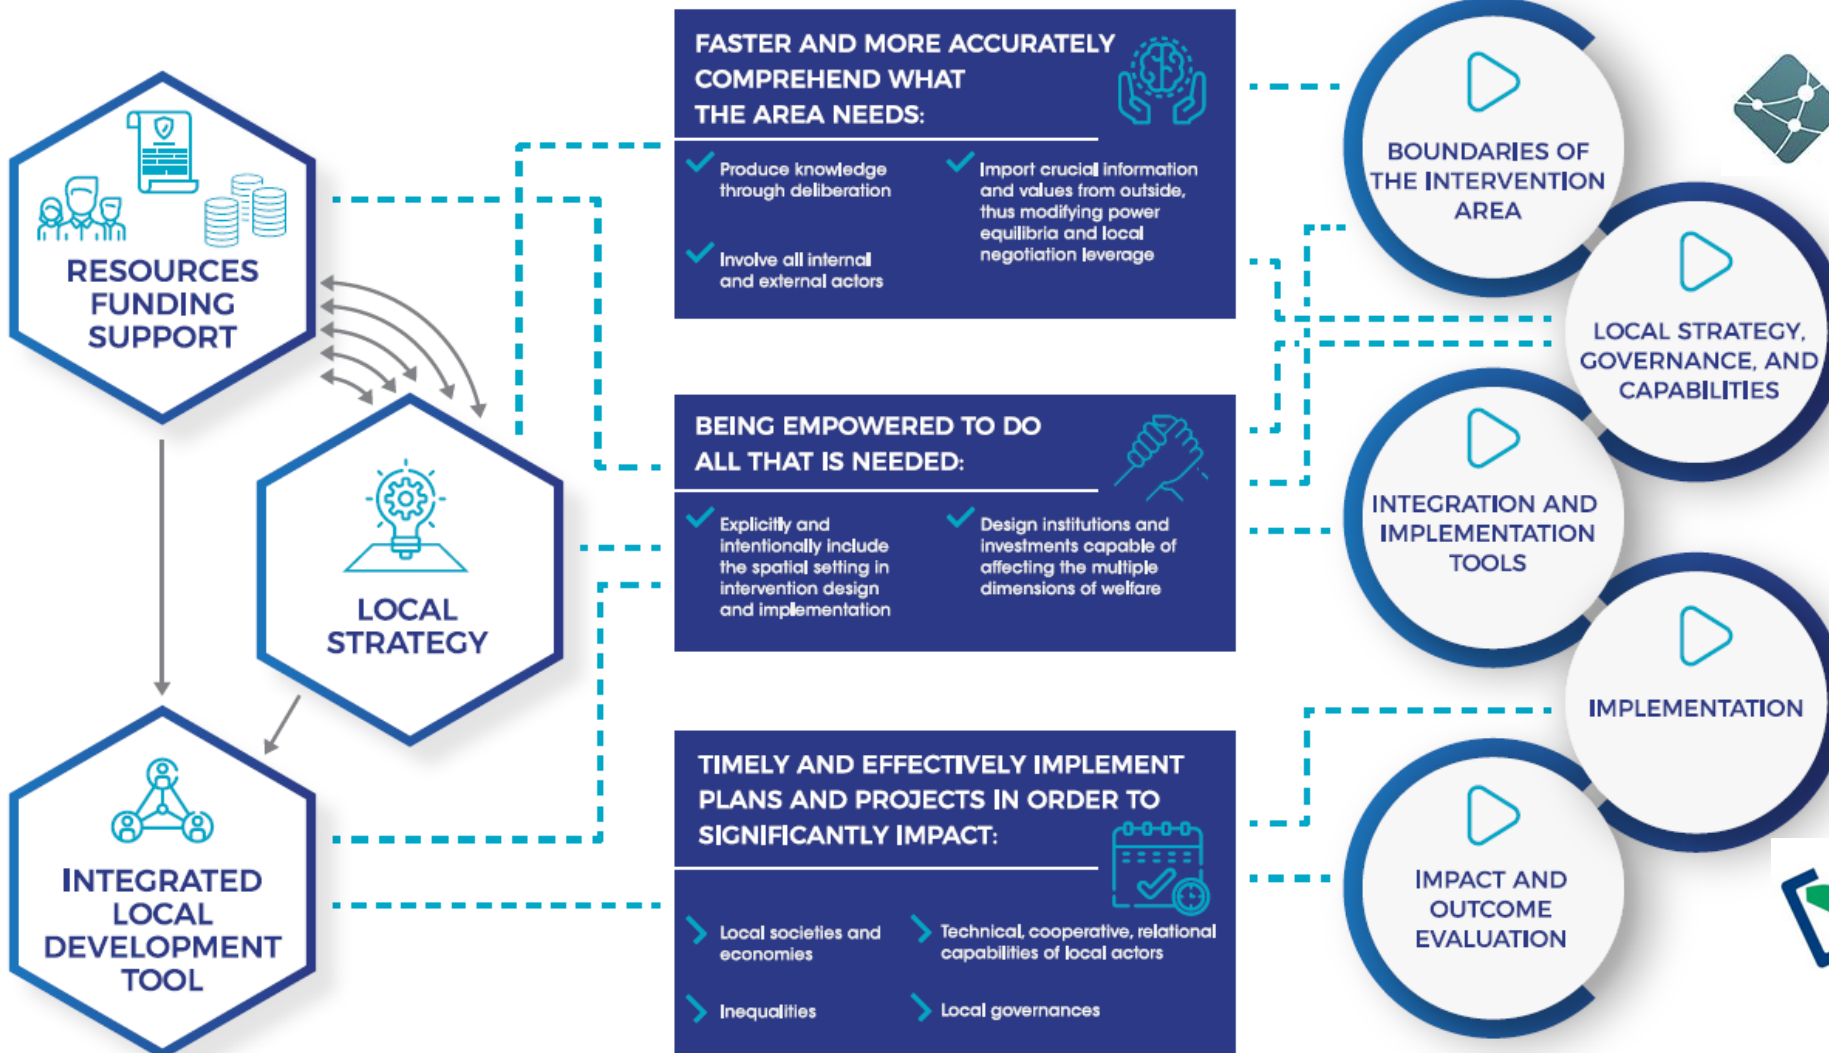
RESOURCES FUNDING SUPPORT

LOCAL STRATEGY

INTEGRATED LOCAL DEVELOPMENT TOOL

FASTER AND MORE ACCURATELY COMPREHEND WHAT THE AREA NEEDS:

Produce knowledge through deliberation

Import crucial information and values from outside, thus modifying power equilibria and local negotiation leverage

Involve all internal and external actors

BEING EMPOWERED TO DO ALL THAT IS NEEDED:

Explicitly and intentionally include the spatial setting in intervention design and implementation

Design institutions and investments capable of affecting the multiple dimensions of welfare

TIMELY AND EFFECTIVELY IMPLEMENT PLANS AND PROJECTS IN ORDER TO SIGNIFICANTLY IMPACT:

Local societies and economies

Technical, cooperative, relational capabilities of local actors

Inequalities

Local governances

BOUNDARIES OF THE INTERVENTION AREA

LOCAL STRATEGY, GOVERNANCE, AND CAPABILITIES

INTEGRATION AND IMPLEMENTATION TOOLS

IMPLEMENTATION

IMPACT AND OUTCOME EVALUATION